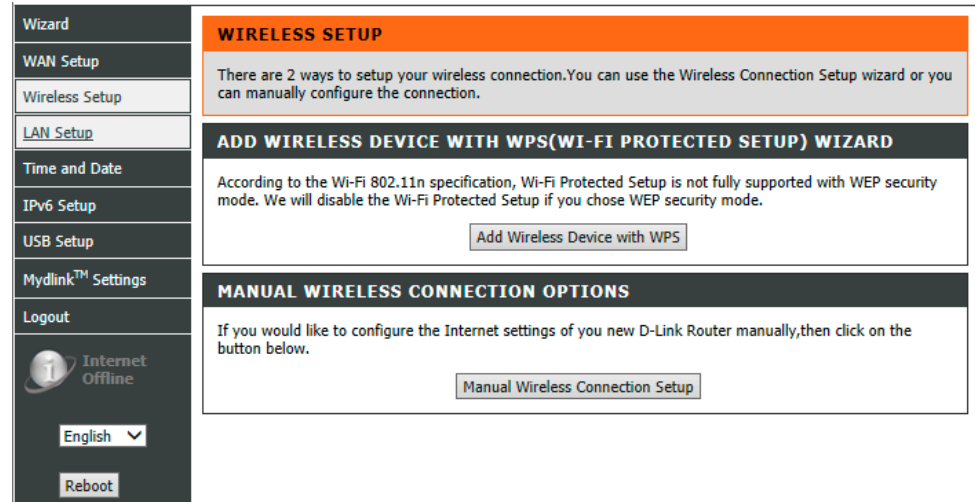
Wizard
WAN Setup
Wireless Setup
LAN Setup
Time and Date
IPv6 Setup
USB Setup
Mydlink$^{TM}$ Settings
Logout

Internet Offline

English

Reboot

WIRELESS SETUP

There are 2 ways to setup your wireless connection.You can use the Wireless Connection Setup wizard or you can manually configure the connection.

ADD WIRELESS DEVICE WITH WPS(WI-FI PROTECTED SETUP) WIZARD

According to the Wi-Fi 802.11n specification, Wi-Fi Protected Setup is not fully supported with WEP security mode. We will disable the Wi-Fi Protected Setup if you chose WEP security mode.

Add Wireless Device with WPS

MANUAL WIRELESS CONNECTION OPTIONS

If you would like to configure the Internet settings of you new D-Link Router manually,then click on the button below.

Manual Wireless Connection Setup